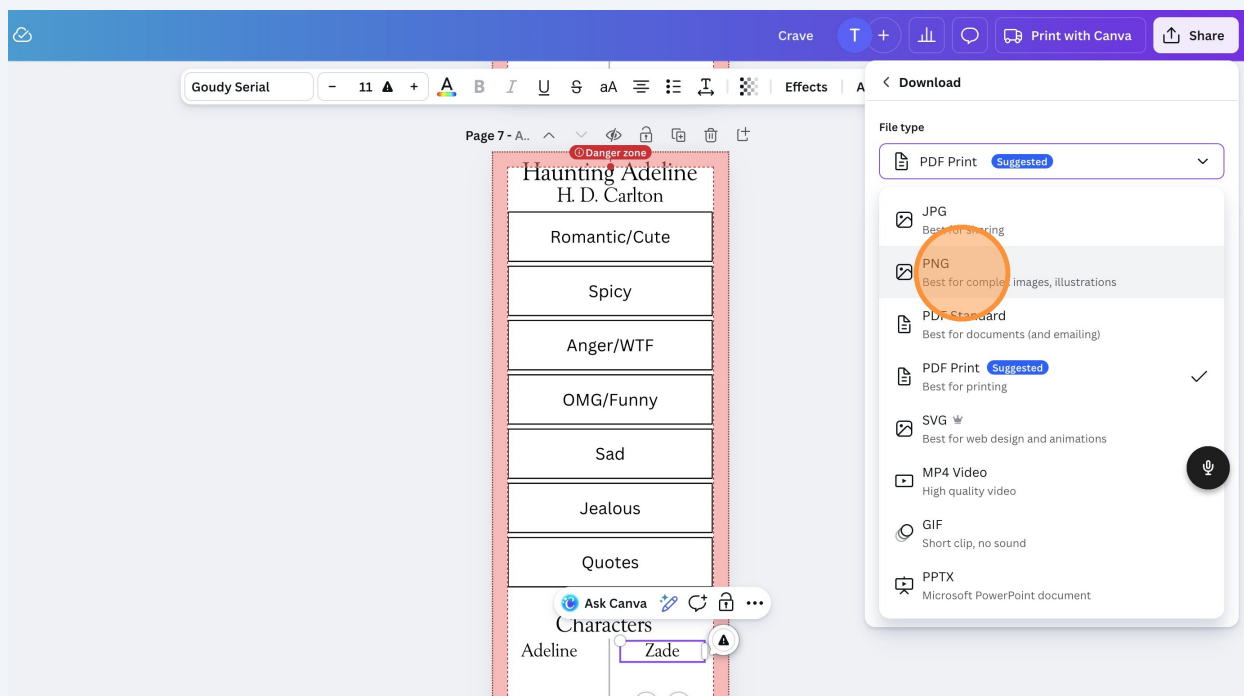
Crave T + Print with Canva Share

Goudy Serial − 11 + B I U S aA Effects A

Page 7 - A..

Danger zone

Haunting Adeline
H. D. Carlton

Romantic/Cute

Spicy

Anger/WTF

OMG/Funny

Sad

Jealous

Quotes

Ask Canva

Characters

Adeline

Zade

Download

File type

PDF Print Suggested

JPG
Best for sharing

PNG
Best for complex images, illustrations

PDF Standard
Best for documents (and emailing)

PDF Print Suggested
Best for printing

SVG
Best for web design and animations

MP4 Video
High quality video

GIF
Short clip, no sound

PPTX
Microsoft PowerPoint document